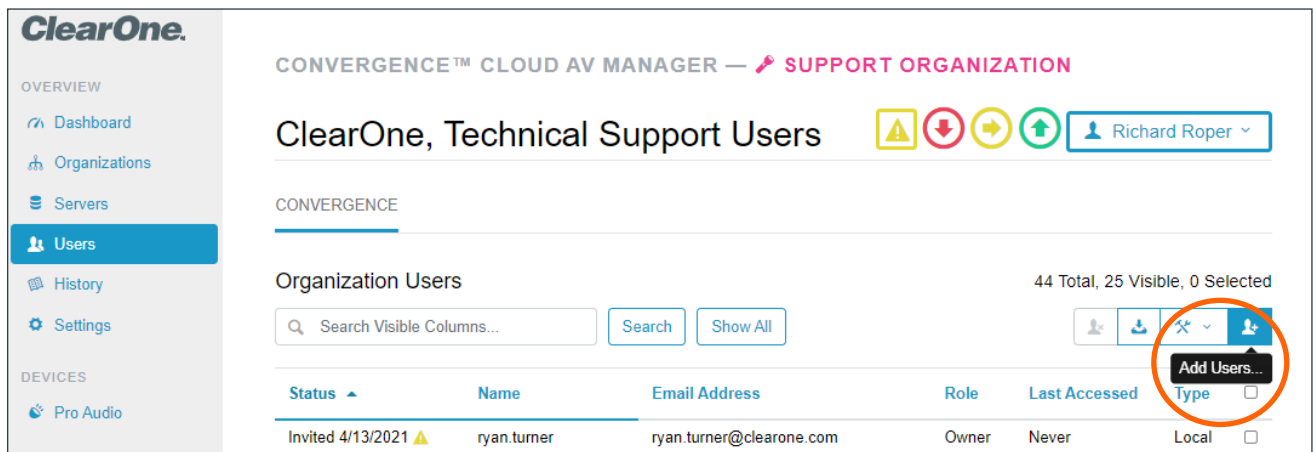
ClearOne.

OVERVIEW

Dashboard

Organizations

Servers

Users

History

Settings

DEVICES

Pro Audio

CONVERGENCE™ CLOUD AV MANAGER — SUPPORT ORGANIZATION

ClearOne, Technical Support Users

Richard Roper

CONVERGENCE

Organization Users

44 Total, 25 Visible, 0 Selected

Search Visible Columns...

Search

Show All

Add Users...

| Status | Name | Email Address | Role | Last Accessed | Type |
|---|---|---|---|---|---|
| Invited 4/13/2021 | ryan.turner | ryan.turner@clearone.com | Owner | Never | Local |